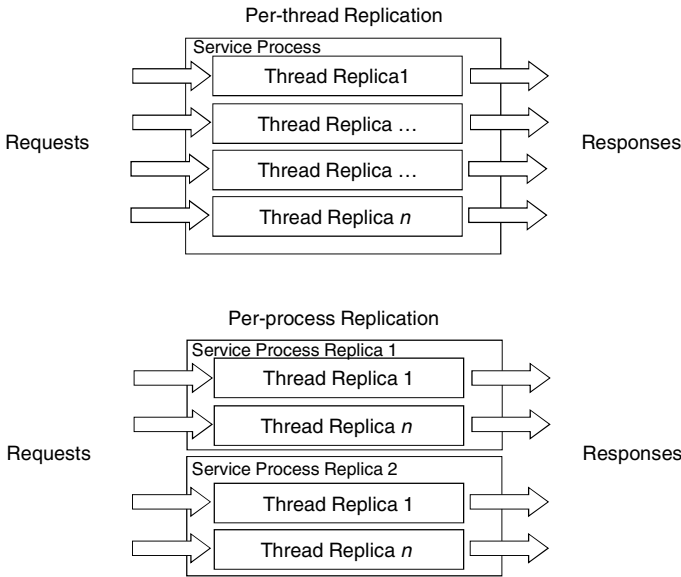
Per-thread Replication

Service Process

Requests

Thread Replica1

Thread Replica …

Thread Replica …

Thread Replica $n$

Responses

Per-process Replication

Service Process Replica 1

Requests

Thread Replica 1

Thread Replica $n$

Service Process Replica 2

Thread Replica 1

Thread Replica $n$

Responses